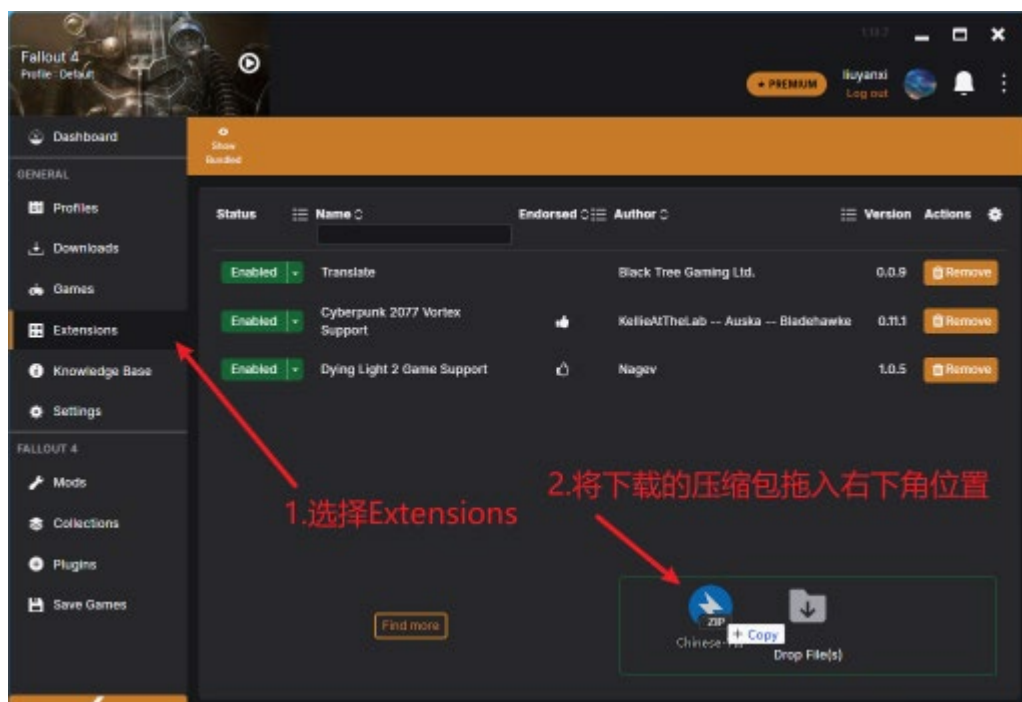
Fallout 4
Profile: Default

1.13.7

PREMIUM
liuyanxi
Log out

Dashboard
GENERAL
Profiles
Downloads
Games
Extensions
Knowledge Base
Settings
FALLOUT 4
Mods
Collections
Plugins
Save Games

Show Bundled

| Status | Name | Endorsed | Author | Version | Actions |
|---|---|---|---|---|---|
| Enabled | Translate | | Black Tree Gaming Ltd. | 0.0.9 | Remove |
| Enabled | Cyberpunk 2077 Vortex Support | | KellieAtTheLab -- Auska -- Bladehawke | 0.11.1 | Remove |
| Enabled | Dying Light 2 Game Support | | Nagev | 1.0.5 | Remove |

1.选择Extensions

2.将下载的压缩包拖入右下角位置

Find more

ZIP
Chinese-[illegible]
+ Copy
Drop File(s)